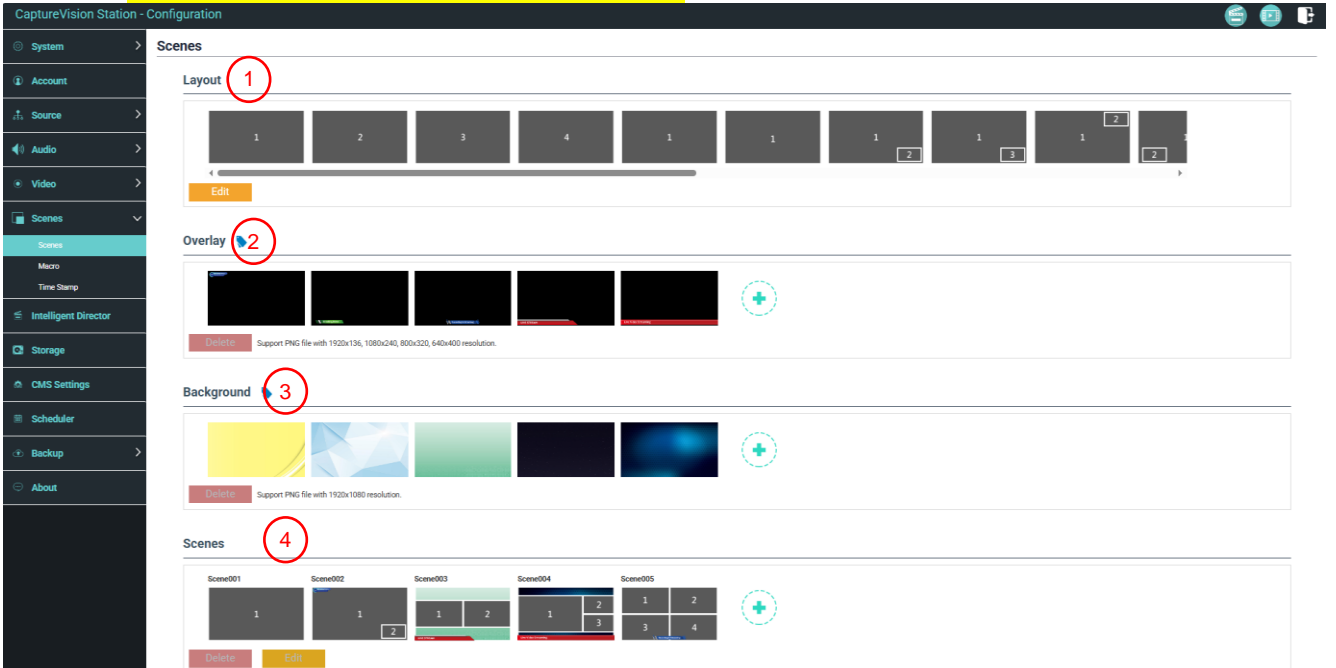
CaptureVision Station - Configuration

System
Account
Source
Audio
Video
Scenes
Scenes
Macro
Time Stamp
Intelligent Director
Storage
CMS Settings
Scheduler
Backup
About

Scenes

Layout 1

1 2 3 4 1 1 1 2 1 3 1 2 2

Edit

Overlay 2

Delete Support PNG file with 1920x136, 1080x240, 800x320, 640x400 resolution.

Background 3

Delete Support PNG file with 1920x1080 resolution.

Scenes 4

Scene001 Scene002 Scene003 Scene004 Scene005

1 1 2 1 2 1 2 3 1 2 3 4

Delete Edit